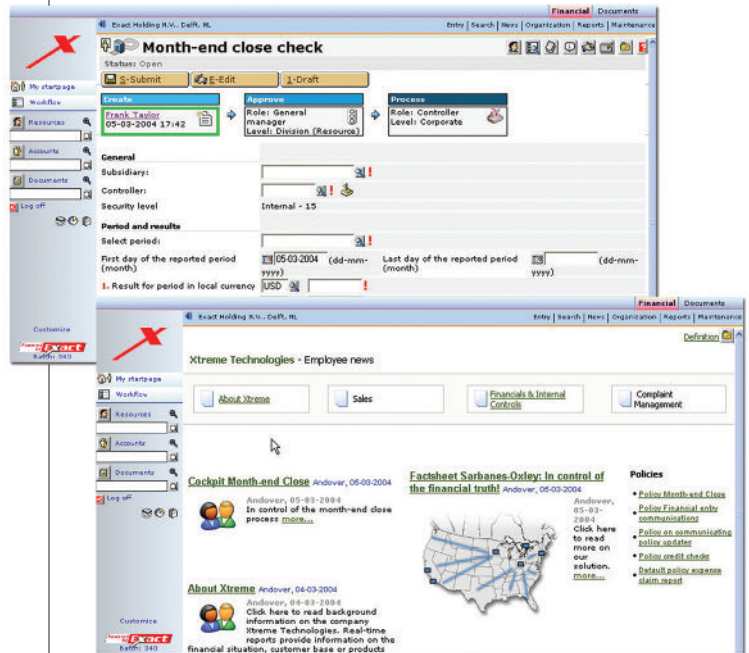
Financial Documents

Exact Holding N.V., Delft, NL

Entry | Search | News | Organization | Reports | Maintenance

My startpage
Workflow
Resources
Accounts
Documents
Log off

Customize
Exact
Build: 340

Month-end close check

Status: Open

S-Submit | E-Edit | 1-Draft

Create
Frank Taylor
05-03-2004 17:42

Approve
Role: General manager
Level: Division (Resource)

Process
Role: Controller
Level: Corporate

General
Subsidiary:
Controller:
Security level Internal - 15

Period and results
Select period:
First day of the reported period (month) 05-03-2004 (dd-mm-yyyy)
Last day of the reported period (month) (dd-mm-yyyy)
1. Result for period in local currency USD

Financial Documents

Exact Holding N.V., Delft, NL

Entry | Search | News | Organization | Reports | Maintenance

My startpage
Workflow
Resources
Accounts
Documents
Log off

Customize
Exact
Build: 340

Definition

Xtreme Technologies - Employee news

About Xtreme
Sales
Financials & Internal Controls
Complaint Management

Cockpit Month-end Close Andover, 05-03-2004
Andover, 05-03-2004
In control of the month-end close process more...

Factsheet Sarbanes-Oxley: In control of the financial truth! Andover, 05-03-2004
Andover, 05-03-2004
Click here to read more on our solution. more...

Policies
• Policy Month-end Close
• Policy Financial entry communications
• Policy on communicating policy updates
• Policy credit checks
• Default policy expense claim report

About Xtreme Andover, 04-03-2004
Andover, 04-03-2004
Click here to read background information on the company Xtreme Technologies. Real-time reports provide information on the financial situation, customer base or products